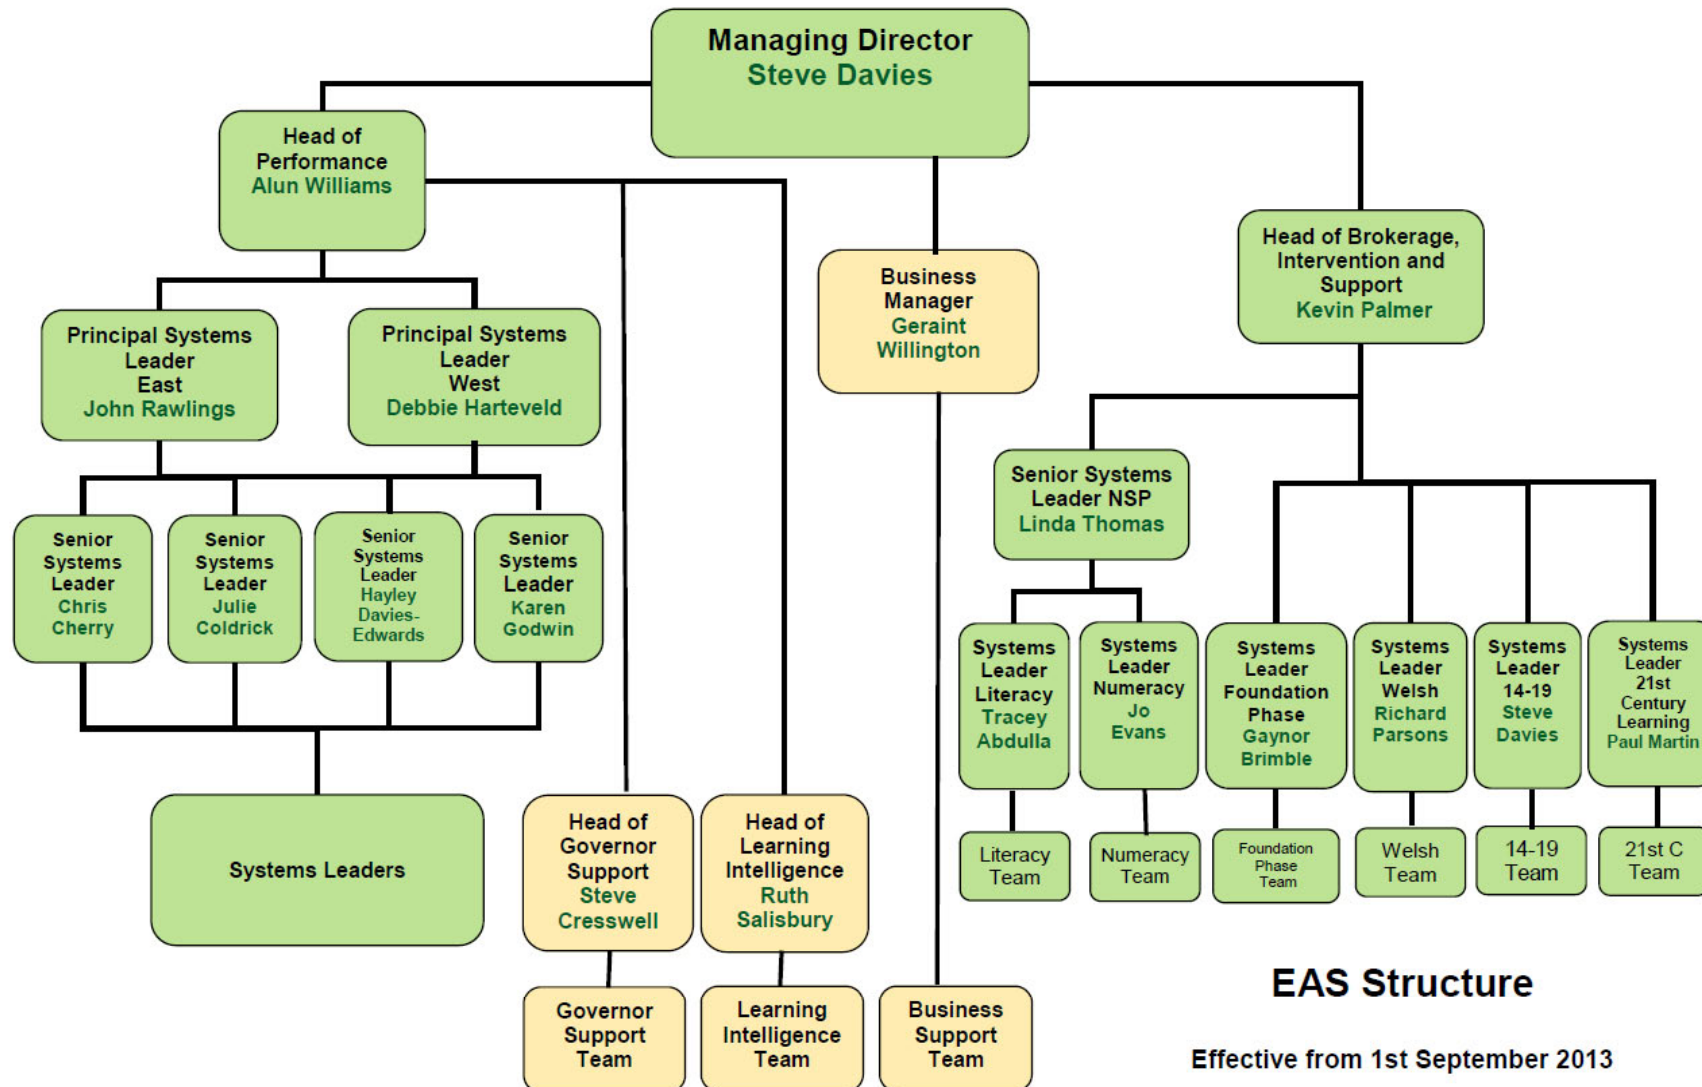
Managing Director
Steve Davies

Head of Performance
Alun Williams

Business Manager
Geraint Willington

Head of Brokerage, Intervention and Support
Kevin Palmer

Principal Systems Leader
East
John Rawlings

Principal Systems Leader
West
Debbie Harteveld

Senior Systems Leader NSP
Linda Thomas

Senior Systems Leader
Chris Cherry

Senior Systems Leader
Julie Coldrick

Senior Systems Leader
Hayley Davies-Edwards

Senior Systems Leader
Karen Godwin

Systems Leader Literacy
Tracey Abdulla

Systems Leader Numeracy
Jo Evans

Systems Leader Foundation Phase
Gaynor Brimble

Systems Leader Welsh
Richard Parsons

Systems Leader 14-19
Steve Davies

Systems Leader 21st Century Learning
Paul Martin

Literacy Team

Numeracy Team

Foundation Phase Team

Welsh Team

14-19 Team

21st C Team

Systems Leaders

Head of Governor Support
Steve Cresswell

Head of Learning Intelligence
Ruth Salisbury

Governor Support Team

Learning Intelligence Team

Business Support Team

EAS Structure

Effective from 1st September 2013